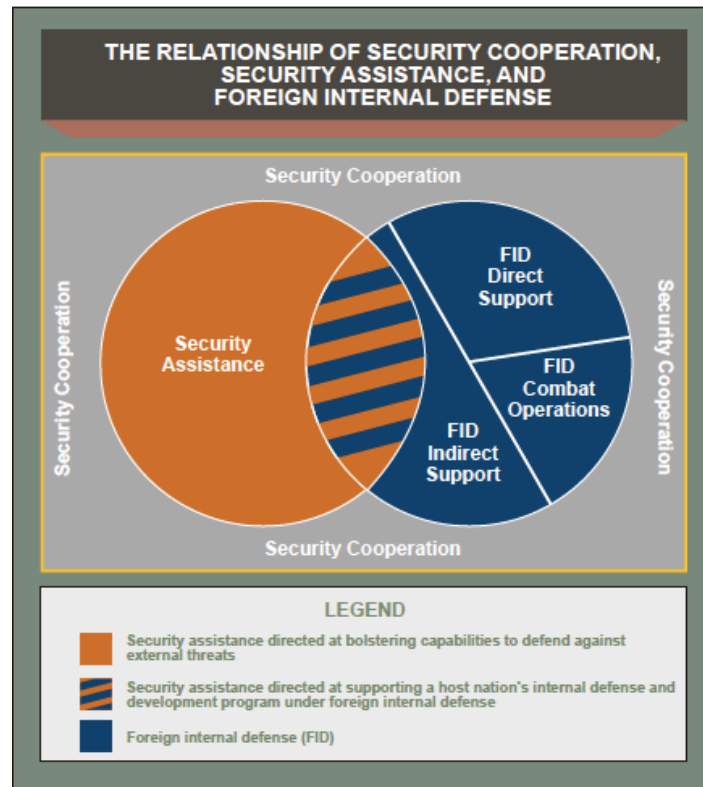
THE RELATIONSHIP OF SECURITY COOPERATION, SECURITY ASSISTANCE, AND FOREIGN INTERNAL DEFENSE

Security Cooperation

Security Cooperation

Security Cooperation

Security Assistance

FID Direct Support

FID Combat Operations

FID Indirect Support

Security Cooperation

LEGEND

Security assistance directed at bolstering capabilities to defend against external threats

Security assistance directed at supporting a host nation's internal defense and development program under foreign internal defense

Foreign internal defense (FID)